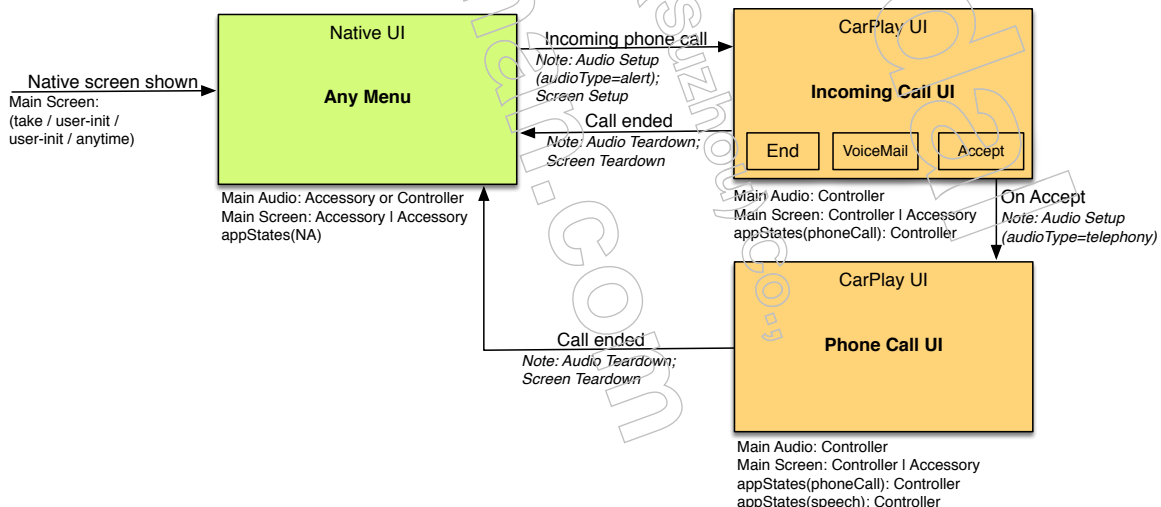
Native screen shown
Main Screen:
(take / user-init / user-init / anytime)

Native UI

Any Menu

Main Audio: Accessory or Controller
Main Screen: Accessory | Accessory
appStates(NA)

Incoming phone call
Note: Audio Setup (audioType=alert); Screen Setup

Call ended
Note: Audio Teardown; Screen Teardown

CarPlay UI

Incoming Call UI

End

VoiceMail

Accept

Main Audio: Controller
Main Screen: Controller | Accessory
appStates(phoneCall): Controller

On Accept
Note: Audio Setup (audioType=telephony)

CarPlay UI

Phone Call UI

Call ended
Note: Audio Teardown; Screen Teardown

Main Audio: Controller
Main Screen: Controller | Accessory
appStates(phoneCall): Controller
appStates(speech): Controller